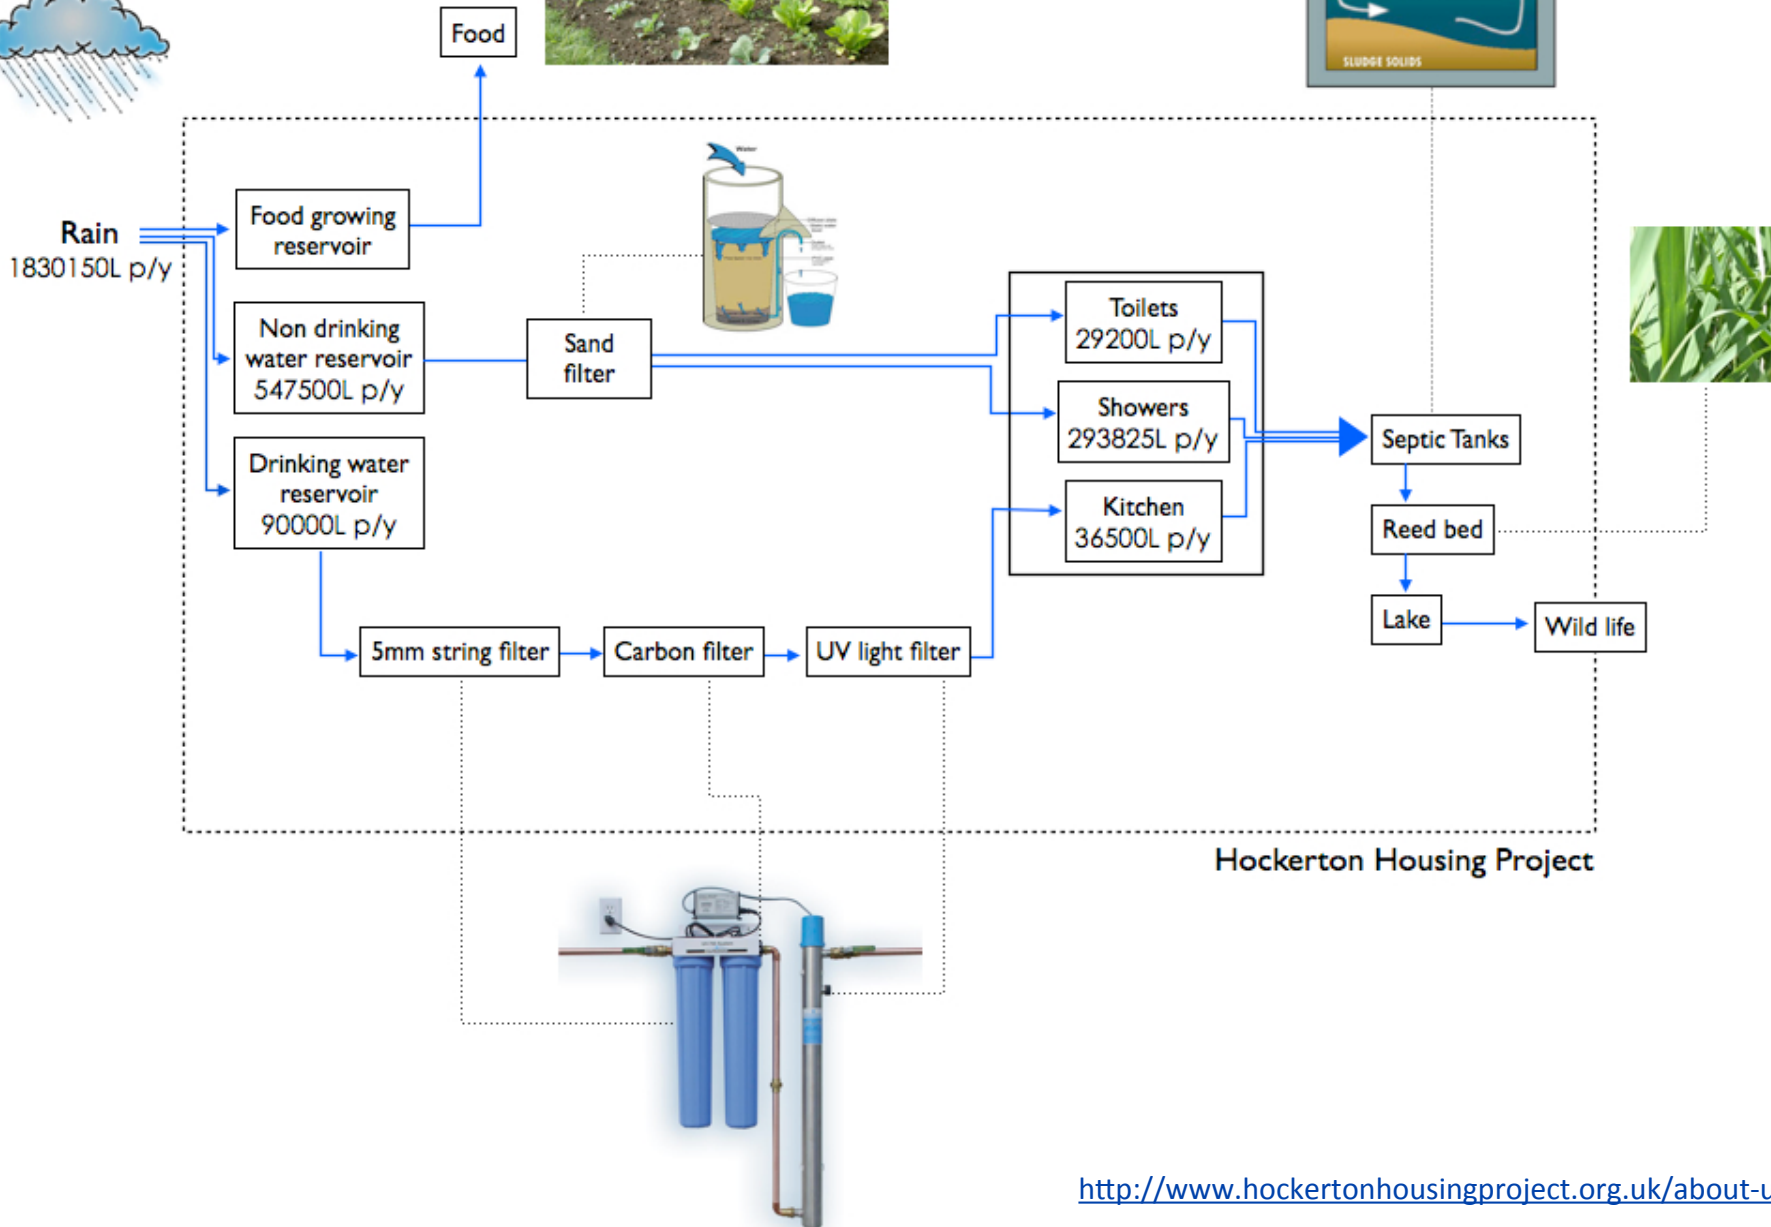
Food

SLUDGE SOLIDS

Rain
1830150L p/y

Food growing reservoir

Water

Non drinking water reservoir
547500L p/y

Sand filter

Drinking water reservoir
90000L p/y

Toilets
29200L p/y

Showers
293825L p/y

Kitchen
36500L p/y

Septic Tanks

Reed bed

Lake

Wild life

5mm string filter

Carbon filter

UV light filter

Hockerton Housing Project

http://www.hockertonhousingproject.org.uk/about-u